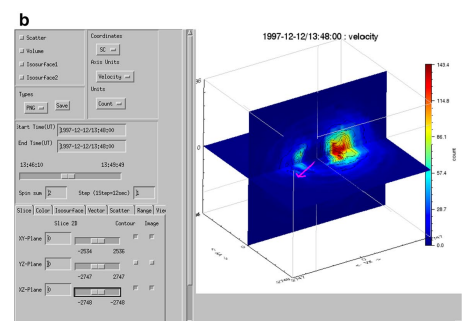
b

Scatter
Volume
Isosurface1
Isosurface2

Coordinates
SC
Axis Units
Velocity
Units
Count

Types
PNG
Save

Start Time(UT) 1997-12-12/13:48:00
End Time(UT) 1997-12-12/13:48:00

13:46:10
13:48:49

Spin num 3
Step (1Step=12sec) 1

Slice Color Isosurface Vector Scatter Range View

Slice 2D
Contour Image

XY-Plane 0
-2534 2536

YZ-Plane 0
-2747 2747

XZ-Plane 0
-2748 -2748

1997-12-12/13:48:00 : velocity

143.4
114.8
86.1
57.4
28.7
0.0
count